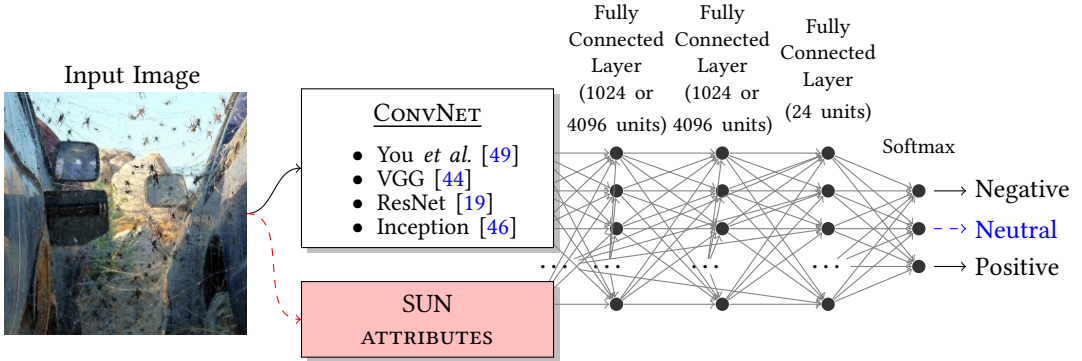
Input Image

ConvNet

- You *et al.* [49]
- VGG [44]
- ResNet [19]
- Inception [46]

SUN attributes

Fully Connected Layer (1024 or 4096 units)

Fully Connected Layer (1024 or 4096 units)

Fully Connected Layer (24 units)

Softmax

Negative

Neutral

Positive